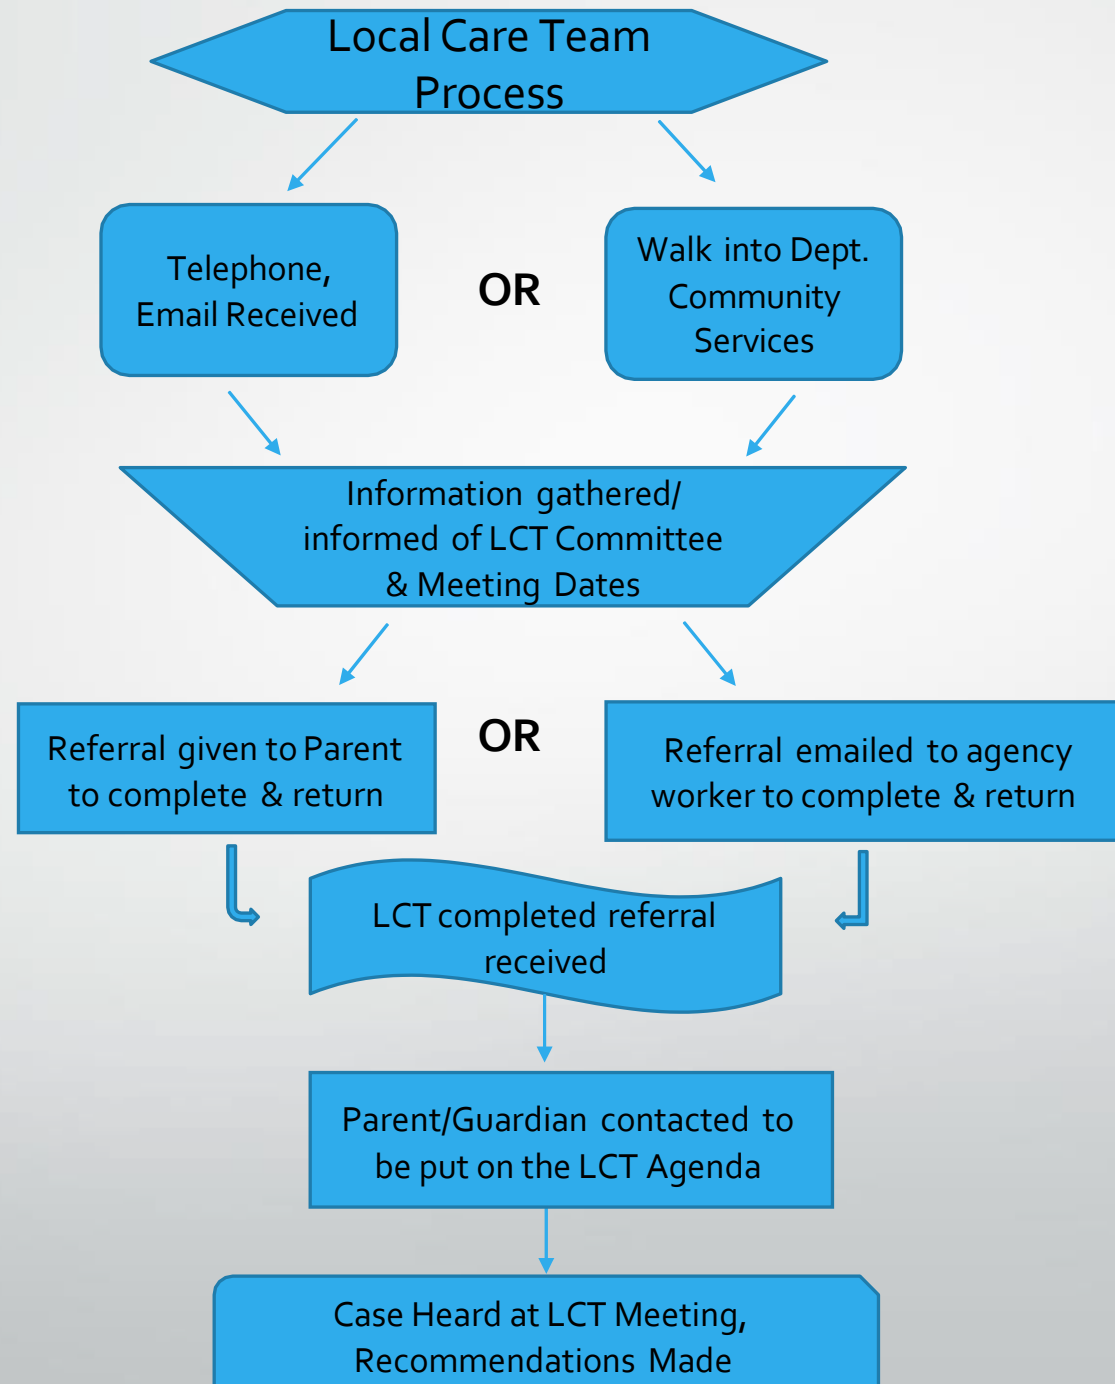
Local Care Team Process

Telephone, Email Received

OR

Walk into Dept. Community Services

Information gathered/ informed of LCT Committee & Meeting Dates

Referral given to Parent to complete & return

OR

Referral emailed to agency worker to complete & return

LCT completed referral received

Parent/Guardian contacted to be put on the LCT Agenda

Case Heard at LCT Meeting, Recommendations Made